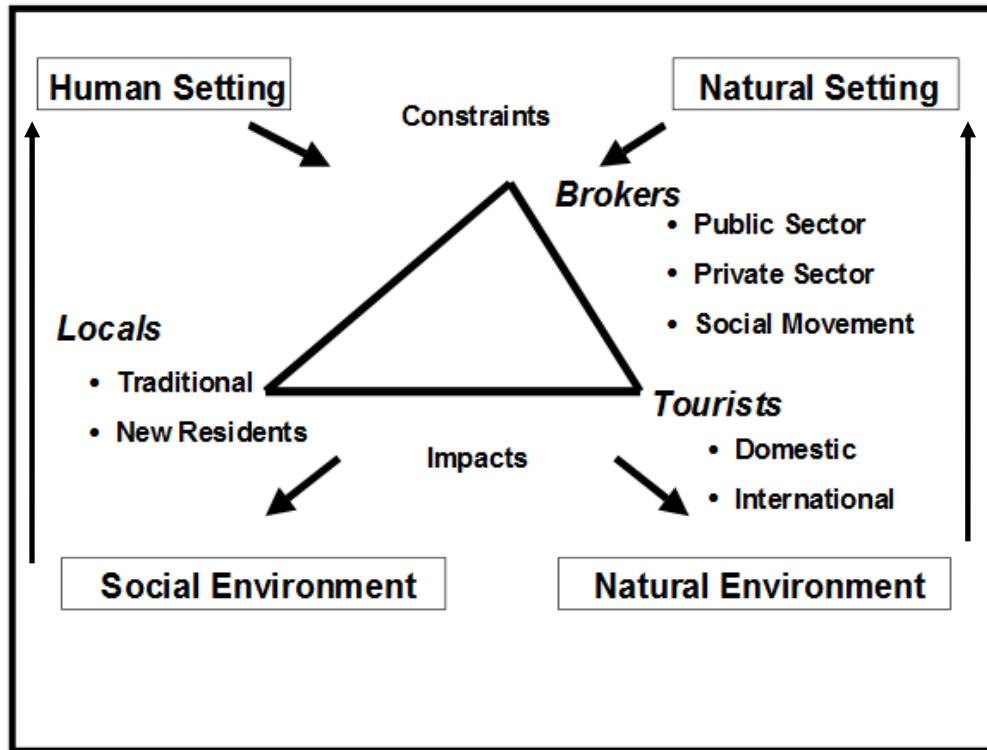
Human Setting

Natural Setting

Constraints

*Brokers*

- Public Sector
- Private Sector
- Social Movement

*Locals*

- Traditional
- New Residents

*Tourists*

- Domestic
- International

Impacts

Social Environment

Natural Environment